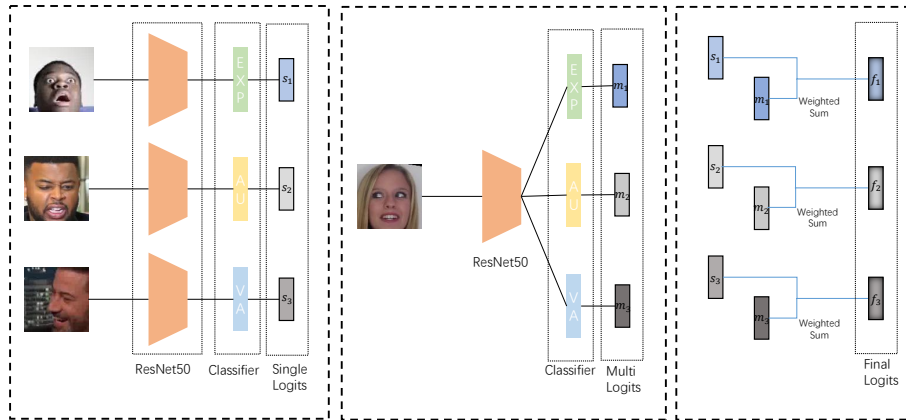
E X P

$s_1$

A U

$s_2$

V A

$s_3$

ResNet50

Classifier

Single Logits

E X P

$m_1$

A U

$m_2$

V A

$m_3$

ResNet50

Classifier

Multi Logits

$s_1$

$m_1$

Weighted Sum

$f_1$

$s_2$

$m_2$

Weighted Sum

$f_2$

$s_3$

$m_3$

Weighted Sum

$f_3$

Final Logits